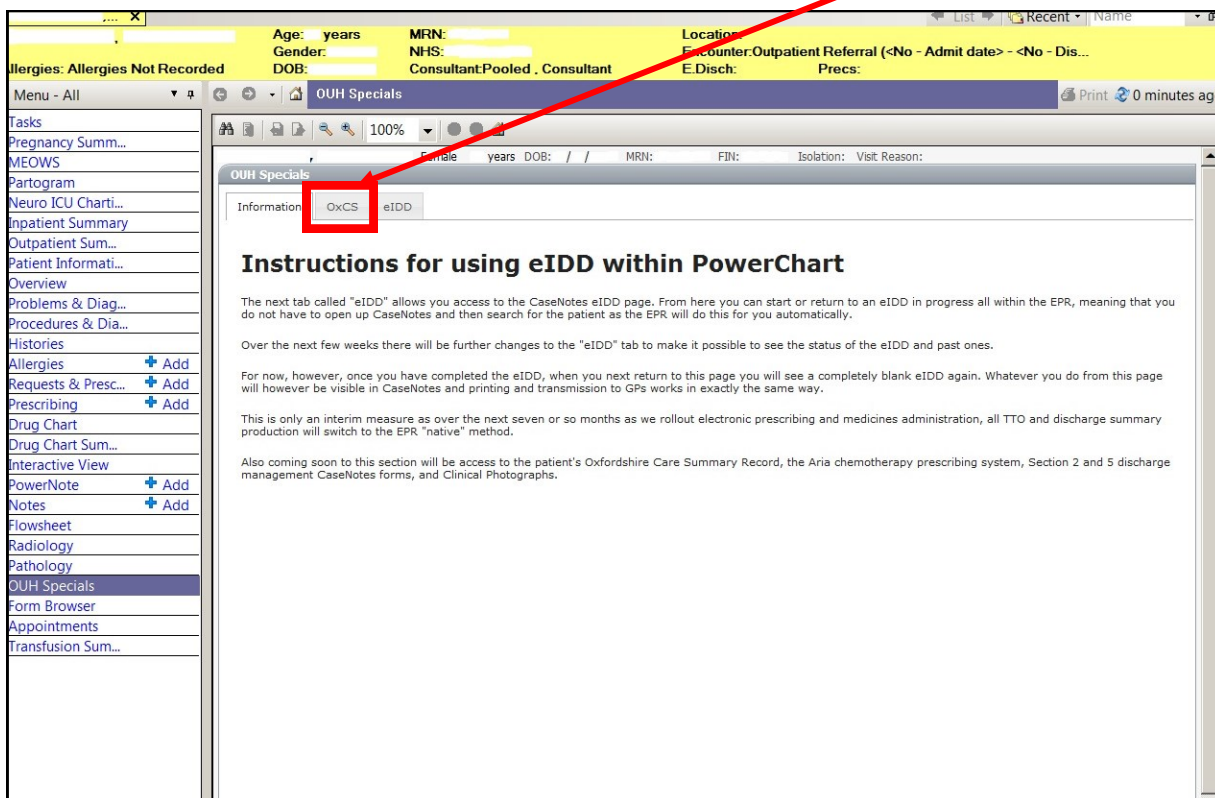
,... ✕
List Recent Name

, Age: years MRN: Location
Gender: NHS: Encounter:Outpatient Referral (<No - Admit date> - <No - Dis...
llergies: Allergies Not Recorded DOB: Consultant:Pooled , Consultant E.Disch: Precs:

Menu - All
OUH Specials
Print 0 minutes ag

Tasks
Pregnancy Summ...
MEOWS
Partogram
Neuro ICU Charti...
Inpatient Summary
Outpatient Sum...
Patient Informati...
Overview
Problems & Diag...
Procedures & Dia...
Histories
Allergies + Add
Requests & Presc... + Add
Prescribing + Add
Drug Chart
Drug Chart Sum...
Interactive View
PowerNote + Add
Notes + Add
Flowsheet
Radiology
Pathology
OUH Specials
Form Browser
Appointments
Transfusion Sum...

100%

, Female years DOB: / / MRN: FIN: Isolation: Visit Reason:

OUH Specials

Information OxCS eIDD

Instructions for using eIDD within PowerChart

The next tab called "eIDD" allows you access to the CaseNotes eIDD page. From here you can start or return to an eIDD in progress all within the EPR, meaning that you do not have to open up CaseNotes and then search for the patient as the EPR will do this for you automatically.

Over the next few weeks there will be further changes to the "eIDD" tab to make it possible to see the status of the eIDD and past ones.

For now, however, once you have completed the eIDD, when you next return to this page you will see a completely blank eIDD again. Whatever you do from this page will however be visible in CaseNotes and printing and transmission to GPs works in exactly the same way.

This is only an interim measure as over the next seven or so months as we rollout electronic prescribing and medicines administration, all TTO and discharge summary production will switch to the EPR "native" method.

Also coming soon to this section will be access to the patient's Oxfordshire Care Summary Record, the Aria chemotherapy prescribing system, Section 2 and 5 discharge management CaseNotes forms, and Clinical Photographs.